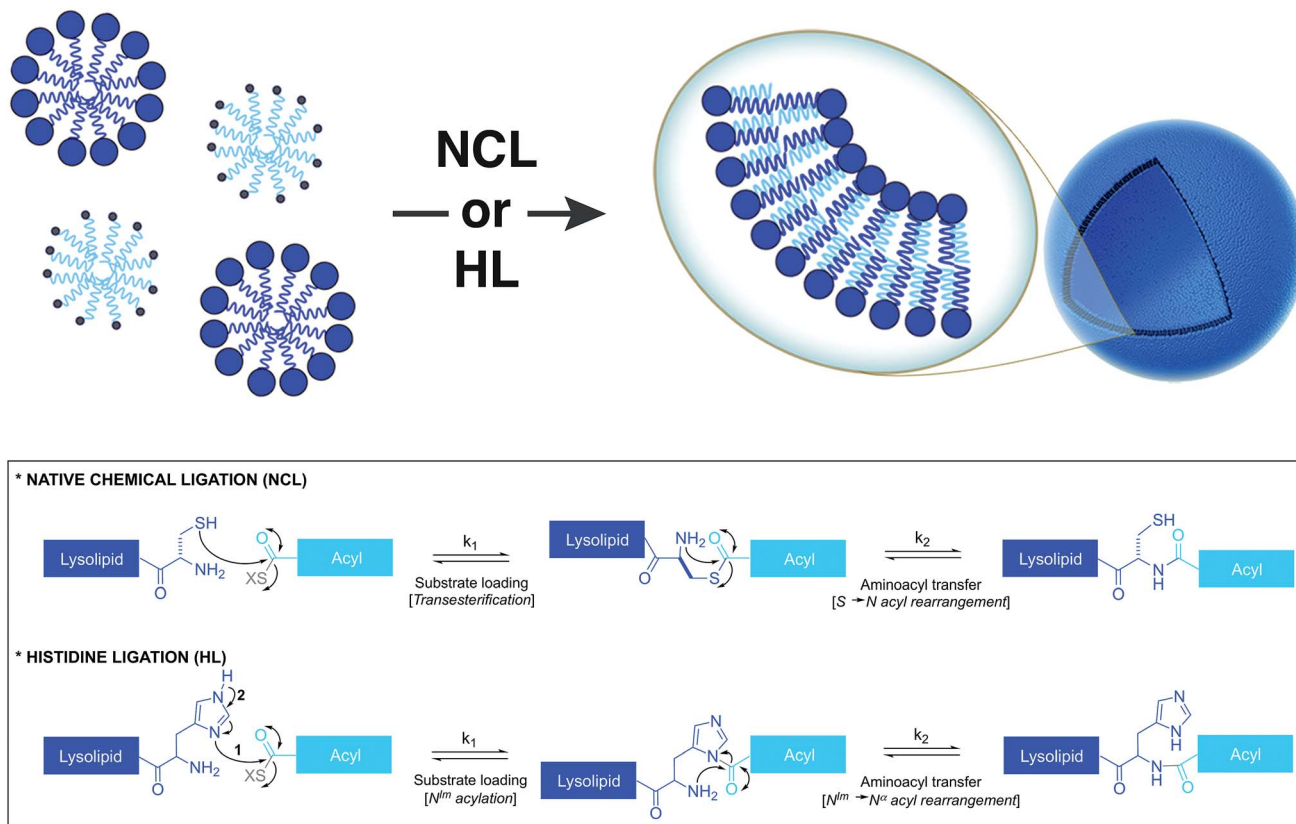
NCL
or
HL

* NATIVE CHEMICAL LIGATION (NCL)

Lysolipid SH NH$_2$ O XS O Acyl

$k_1$
Substrate loading
[*Transesterification*]

Lysolipid NH$_2$ O S O Acyl

$k_2$
Aminoacyl transfer
[*S → N acyl rearrangement*]

Lysolipid SH O N H O Acyl

* HISTIDINE LIGATION (HL)

Lysolipid H N 2 N 1 O NH$_2$ XS O Acyl

$k_1$
Substrate loading
[*$N^{Im}$ acylation*]

Lysolipid N N O NH$_2$ O Acyl

$k_2$
Aminoacyl transfer
[*$N^{Im}$ → $N^{\alpha}$ acyl rearrangement*]

Lysolipid N N H O N H O Acyl